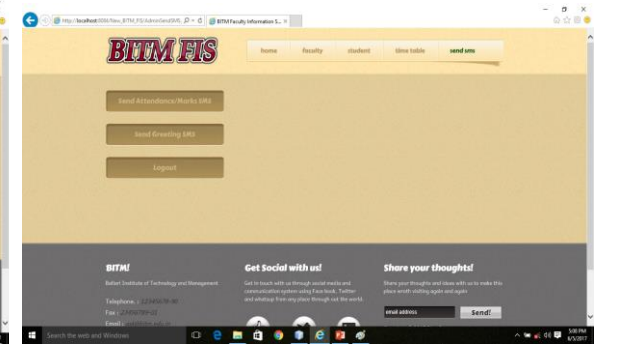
http://localhost:8080/New_BITM_FIS/AdminSendSMS

BITM Faculty Information S... ×

BITM FIS

home faculty student time table send sms

Send Attendance/Marks SMS

Send Greeting SMS

Logout

BITM!

Ballari Institute of Technology and Management

Telephone : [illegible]

Fax : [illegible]

Email : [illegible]

Get Social with us!

Get in touch with us through social media and communication system using Face book, Twitter and whatsup from any place through out the world.

Share your thoughts!

Share your thoughts and ideas with us to make this place worth visiting again and again

email address

Send!

Search the web and Windows

5:00 PM

6/5/2017